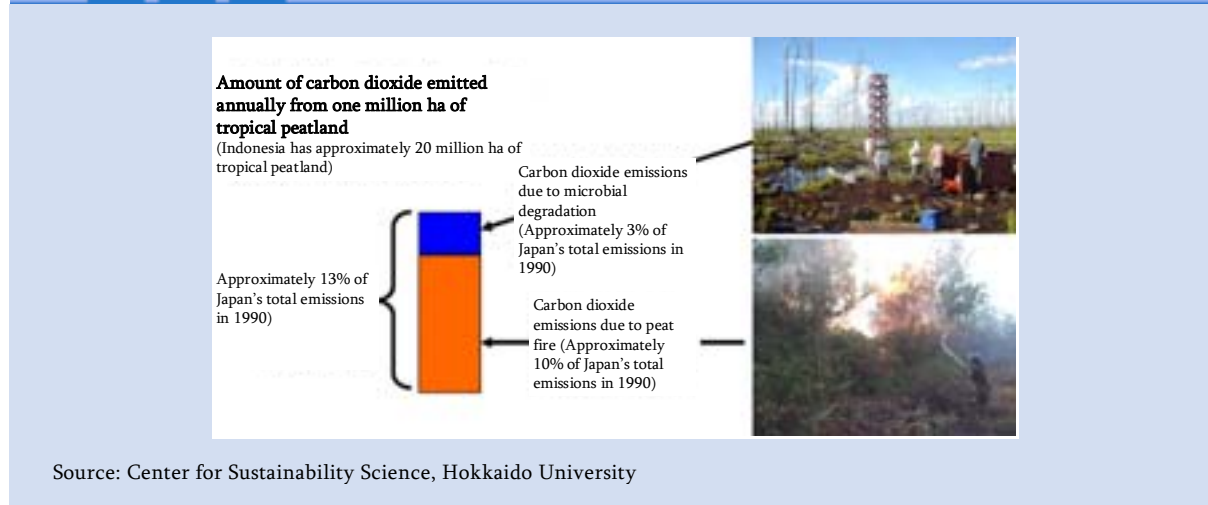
**Amount of carbon dioxide emitted annually from one million ha of tropical peatland**
(Indonesia has approximately 20 million ha of tropical peatland)

Carbon dioxide emissions due to microbial degradation (Approximately 3% of Japan's total emissions in 1990)

Approximately 13% of Japan's total emissions in 1990)

Carbon dioxide emissions due to peat fire (Approximately 10% of Japan's total emissions in 1990)

Source: Center for Sustainability Science, Hokkaido University